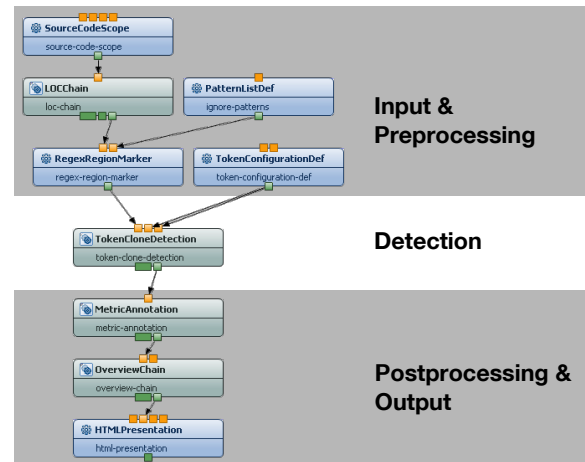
SourceCodeScope
source-code-scope

LOCChain
loc-chain

PatternListDef
ignore-patterns

Input & Preprocessing

RegexRegionMarker
regex-region-marker

TokenConfigurationDef
token-configuration-def

TokenCloneDetection
token-clone-detection

Detection

MetricAnnotation
metric-annotation

OverviewChain
overview-chain

Postprocessing & Output

HTMLPresentation
html-presentation